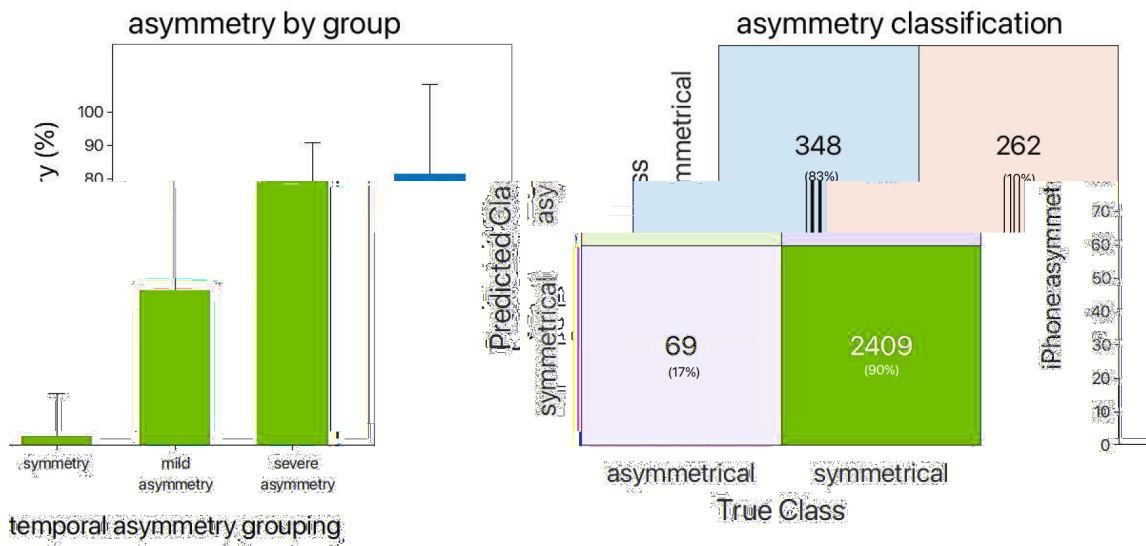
asymmetry by group

y (%)

100
90
80

symmetry
mild asymmetry
severe asymmetry

temporal asymmetry grouping

asymmetry classification

Predicted Cla
ss
asy
mmetrical
symmetrical

348
(83%)
262
(10%)
69
(17%)
2409
(90%)

asymmetrical
symmetrical
True Class

iPhone asymmet
70
60
50
40
30
20
10
0